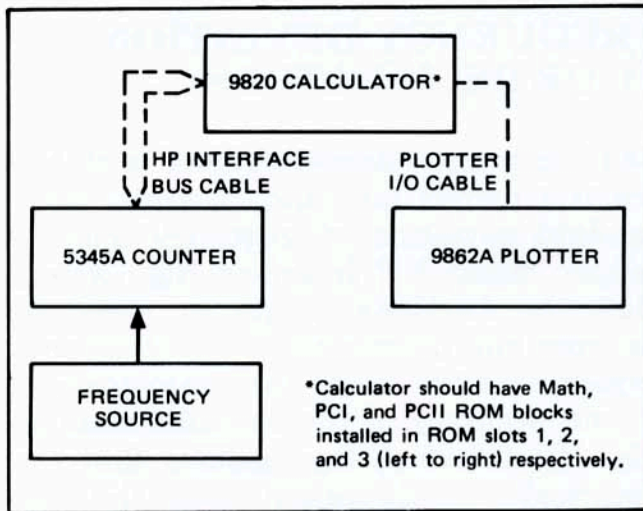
9820 CALCULATOR*

HP INTERFACE BUS CABLE

PLOTTER I/O CABLE

5345A COUNTER

9862A PLOTTER

FREQUENCY SOURCE

*Calculator should have Math, PCI, and PCII ROM blocks installed in ROM slots 1, 2, and 3 (left to right) respectively.